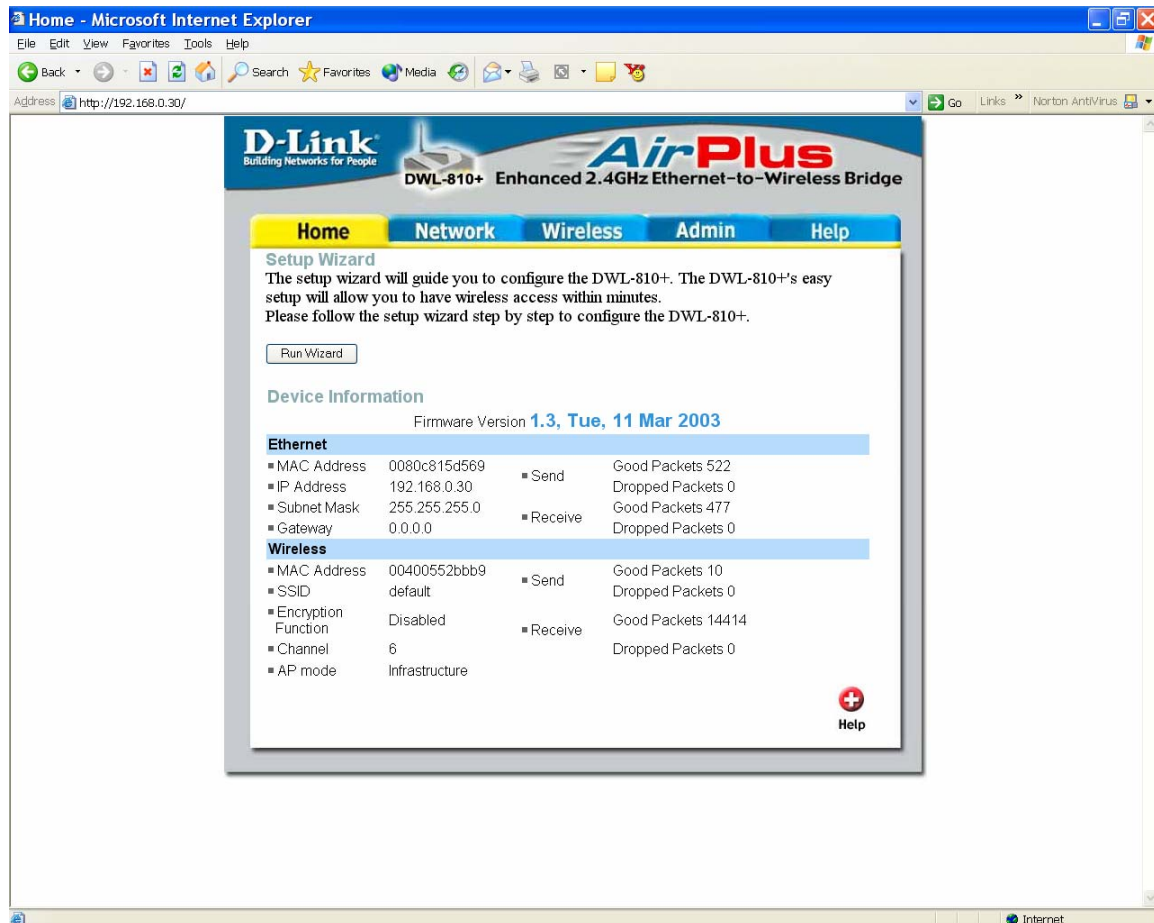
Home - Microsoft Internet Explorer

File Edit View Favorites Tools Help

Back Search Favorites Media

Address http://192.168.0.30/ Go Links » Norton AntiVirus

D-Link
Building Networks for People

AirPlus
DWL-810+ Enhanced 2.4GHz Ethernet-to-Wireless Bridge

Home Network Wireless Admin Help

Setup Wizard
The setup wizard will guide you to configure the DWL-810+. The DWL-810+'s easy setup will allow you to have wireless access within minutes.
Please follow the setup wizard step by step to configure the DWL-810+.

Run Wizard

Device Information

Firmware Version 1.3, Tue, 11 Mar 2003

Ethernet

| | | | |
|---|---|---|---|
| MAC Address | 0080c815d569 | Send | Good Packets 522 |
| IP Address | 192.168.0.30 | | Dropped Packets 0 |
| Subnet Mask | 255.255.255.0 | Receive | Good Packets 477 |
| Gateway | 0.0.0.0 | | Dropped Packets 0 |

Wireless

| | | | |
|---|---|---|---|
| MAC Address | 00400552bbb9 | Send | Good Packets 10 |
| SSID | default | | Dropped Packets 0 |
| Encryption Function | Disabled | Receive | Good Packets 14414 |
| Channel | 6 | | Dropped Packets 0 |
| AP mode | Infrastructure | | |

Help

Internet